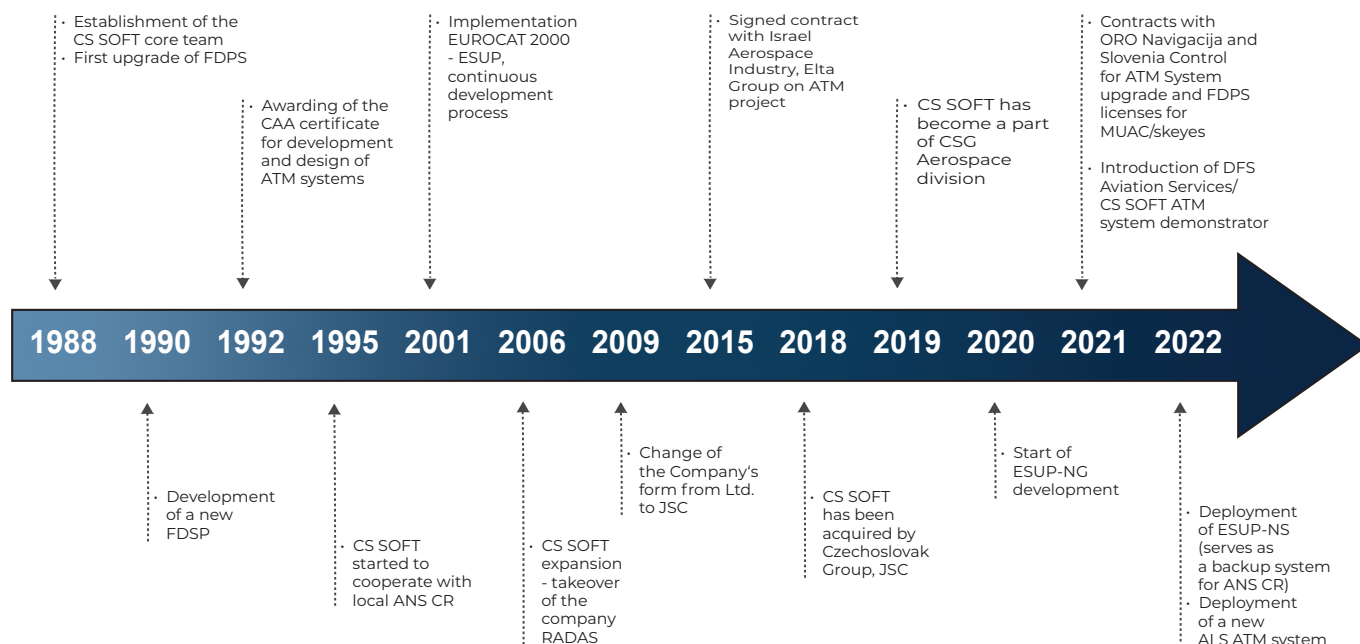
Establishment of the CS SOFT core team
First upgrade of FDPS

Awarding of the CAA certificate for development and design of ATM systems

Implementation EUROCAT 2000 - ESUP, continuous development process

Signed contract with Israel Aerospace Industry, Elta Group on ATM project

CS SOFT has become a part of CSG Aerospace division

Contracts with ORO Navigacija and Slovenia Control for ATM System upgrade and FDPS licenses for MUAC/skeyes

Introduction of DFS Aviation Services/ CS SOFT ATM system demonstrator

1988 1990 1992 1995 2001 2006 2009 2015 2018 2019 2020 2021 2022

Development of a new FDSP

CS SOFT started to cooperate with local ANS CR

CS SOFT expansion - takeover of the company RADAS

Change of the Company's form from Ltd. to JSC

CS SOFT has been acquired by Czechoslovak Group, JSC

Start of ESUP-NG development

Deployment of ESUP-NS (serves as a backup system for ANS CR)
Deployment of a new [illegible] ATM system